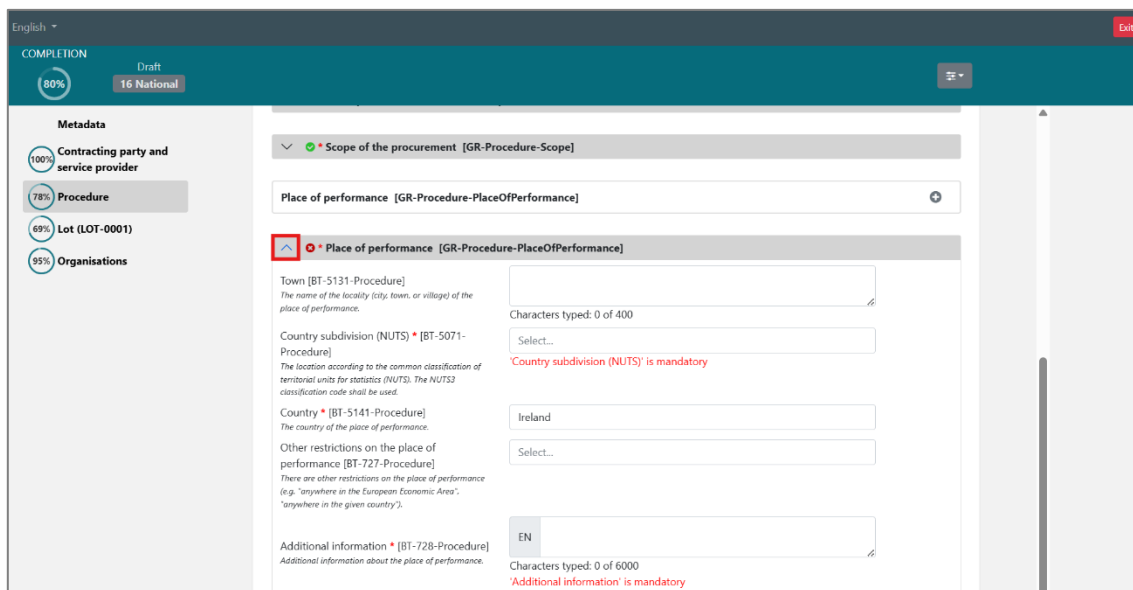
English

Exit

COMPLETION

80%

Draft

16 National

Metadata

100% Contracting party and service provider

78% Procedure

69% Lot (LOT-0001)

95% Organisations

* Scope of the procurement [GR-Procedure-Scope]

Place of performance [GR-Procedure-PlaceOfPerformance]

* Place of performance [GR-Procedure-PlaceOfPerformance]

Town [BT-5131-Procedure]
The name of the locality (city, town, or village) of the place of performance.

Characters typed: 0 of 400

Country subdivision (NUTS) * [BT-5071-Procedure]
The location according to the common classification of territorial units for statistics (NUTS). The NUTS3 classification code shall be used.

Select...

'Country subdivision (NUTS)' is mandatory

Country * [BT-5141-Procedure]
The country of the place of performance.

Ireland

Other restrictions on the place of performance [BT-727-Procedure]
There are other restrictions on the place of performance (e.g. "anywhere in the European Economic Area", "anywhere in the given country").

Select...

Additional information * [BT-728-Procedure]
Additional information about the place of performance.

EN

Characters typed: 0 of 6000

'Additional information' is mandatory